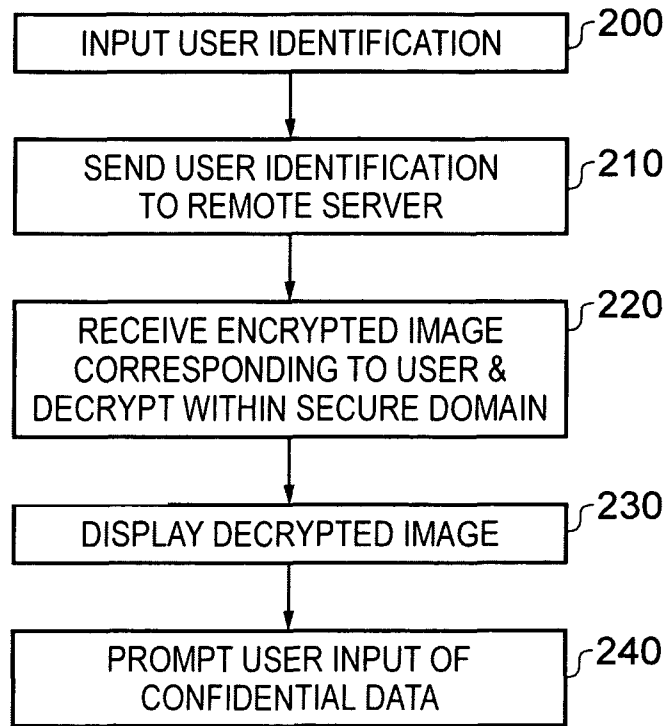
INPUT USER IDENTIFICATION
200

SEND USER IDENTIFICATION TO REMOTE SERVER
210

RECEIVE ENCRYPTED IMAGE CORRESPONDING TO USER & DECRYPT WITHIN SECURE DOMAIN
220

DISPLAY DECRYPTED IMAGE
230

PROMPT USER INPUT OF CONFIDENTIAL DATA
240